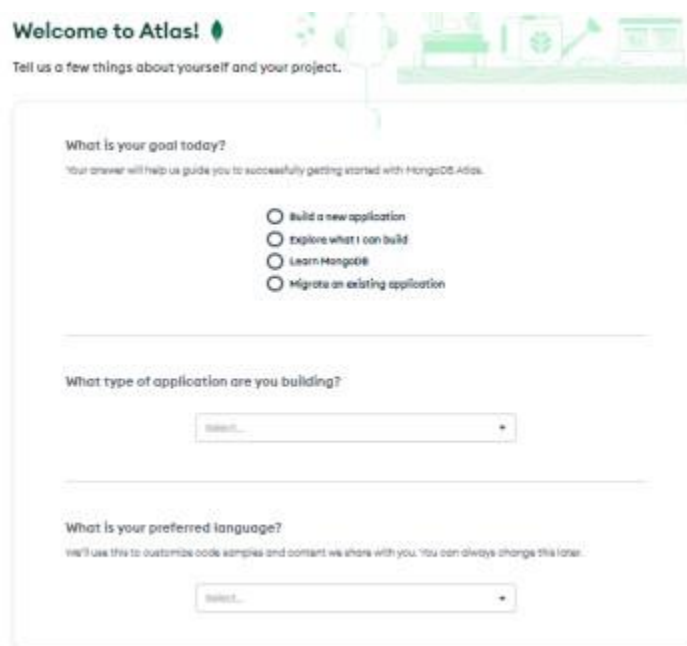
Welcome to Atlas!

Tell us a few things about yourself and your project.

What is your goal today?

Your answer will help us guide you to successfully getting started with MongoDB Atlas.

Build a new application
Explore what I can build
Learn MongoDB
Migrate an existing application

What type of application are you building?

Select...

What is your preferred language?

We'll use this to customize code samples and content we share with you. You can always change this later.

Select...